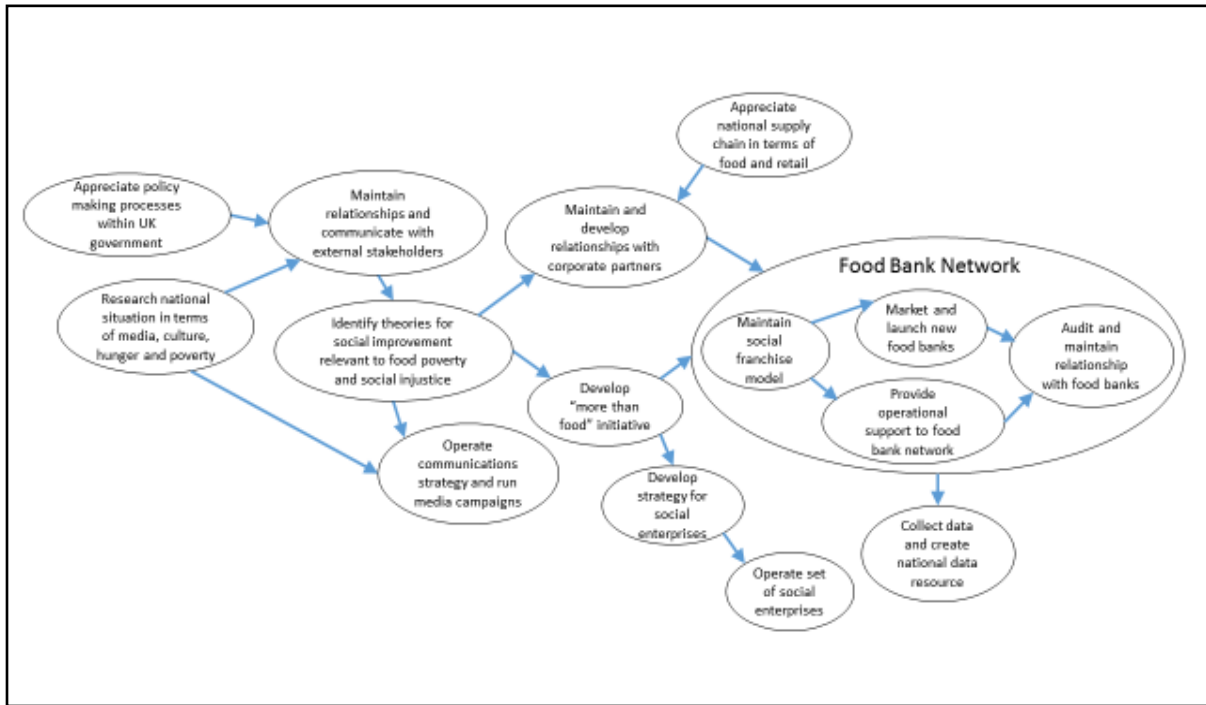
Appreciate national supply chain in terms of food and retail

Appreciate policy making processes within UK government

Maintain relationships and communicate with external stakeholders

Maintain and develop relationships with corporate partners

Food Bank Network

Research national situation in terms of media, culture, hunger and poverty

Identify theories for social improvement relevant to food poverty and social injustice

Maintain social franchise model

Market and launch new food banks

Audit and maintain relationship with food banks

Develop "more than food" initiative

Provide operational support to food bank network

Operate communications strategy and run media campaigns

Develop strategy for social enterprises

Collect data and create national data resource

Operate set of social enterprises